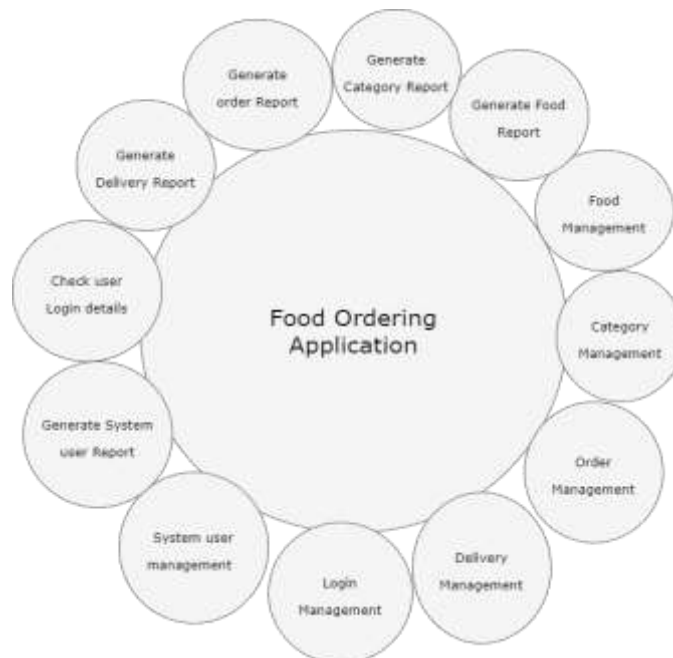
Food Ordering Application

Generate order Report

Generate Category Report

Generate Food Report

Food Management

Category Management

Order Management

Delivery Management

Login Management

System user management

Generate System user Report

Check user Login details

Generate Delivery Report